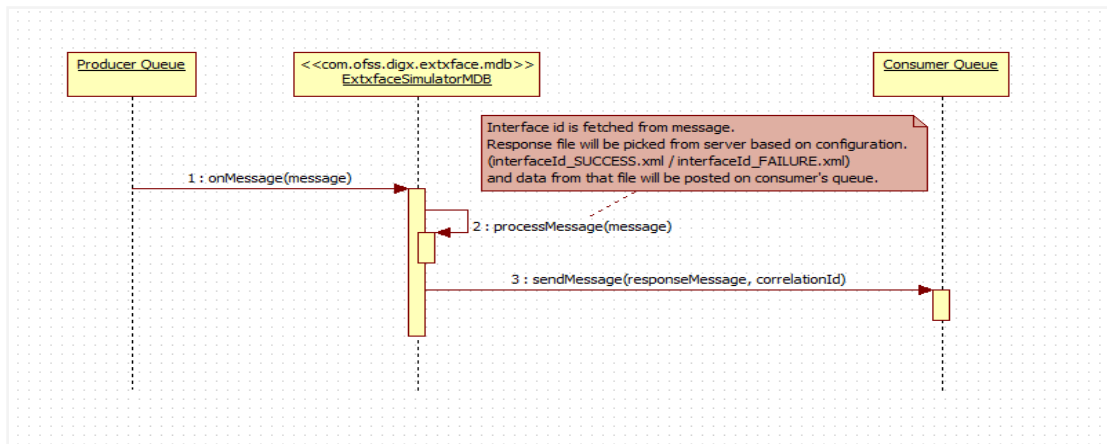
Producer Queue

<<com.ofss.digx.extxface.mdb>>
ExtxfaceSimulatorMDB

Consumer Queue

Interface id is fetched from message.
Response file will be picked from server based on configuration.
(interfaceId_SUCCESS.xml / interfaceId_FAILURE.xml)
and data from that file will be posted on consumer's queue.

1 : onMessage(message)

2 : processMessage(message)

3 : sendMessage(responseMessage, correlationId)